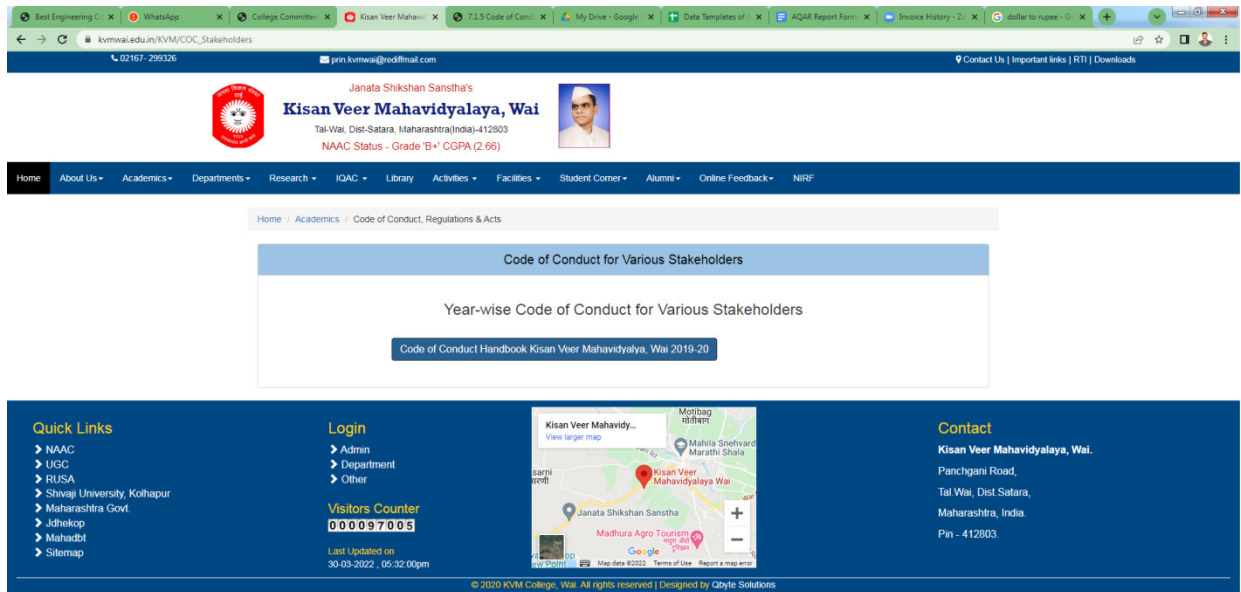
Best Engineering C | WhatsApp | College Committee | Kisan Veer Mahavid | 7.1.5 Code of Cond | My Drive - Google | Data Templates of | AQAR Report Form | Invoice History - Z | dollar to rupee - G

kvmwai.edu.in/KVM/COC_Stakeholders

02167- 299326
prin.kvmwai@rediffmail.com
Contact Us | Important links | RTI | Downloads

Janata Shikshan Sanstha's
Kisan Veer Mahavidyalaya, Wai
Tal-Wai, Dist-Satara, Maharashtra(India)-412803
NAAC Status - Grade 'B+' CGPA (2.66)

Home | About Us | Academics | Departments | Research | IQAC | Library | Activities | Facilities | Student Corner | Alumni | Online Feedback | NIRF

Home / Academics / Code of Conduct, Regulations & Acts

Code of Conduct for Various Stakeholders

Year-wise Code of Conduct for Various Stakeholders

Code of Conduct Handbook Kisan Veer Mahavidyalaya, Wai 2019-20

Quick Links
NAAC
UGC
RUSA
Shivaji University, Kolhapur
Maharashtra Govt.
Jdhekop
Mahadbt
Sitemap

Login
Admin
Department
Other

Visitors Counter
000097005

Last Updated on
30-03-2022 , 05:32:00pm

Kisan Veer Mahavidy...
View larger map
Motibag
मोतीबाग
Mahila Snehvard Marathi Shala
Kisan Veer Mahavidyalaya Wai
sarni
Janata Shikshan Sanstha
Madhura Agro Tourism
Google
Map data ©2022 Terms of Use Report a map error

Contact
Kisan Veer Mahavidyalaya, Wai.
Panchgani Road,
Tal.Wai, Dist.Satara,
Maharashtra, India.
Pin - 412803.

© 2020 KVM College, Wai. All rights reserved | Designed by Qbyte Solutions